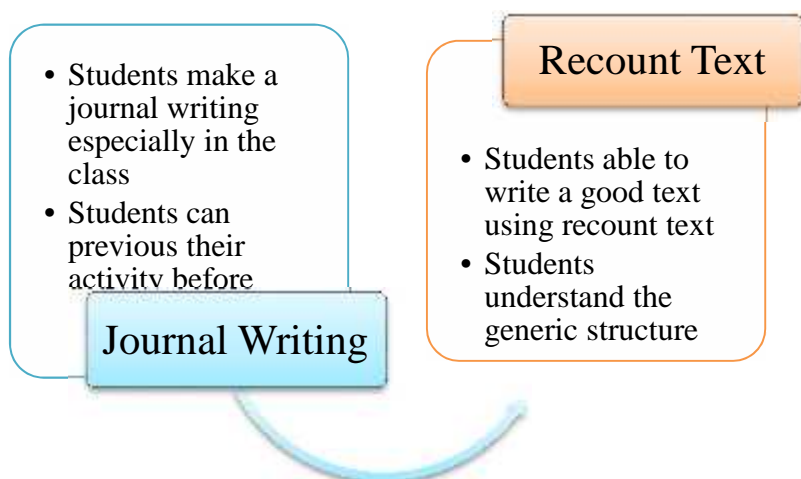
- Students make a journal writing especially in the class
- Students can previous their activity before

Journal Writing

Recount Text

- Students able to write a good text using recount text
- Students understand the generic structure